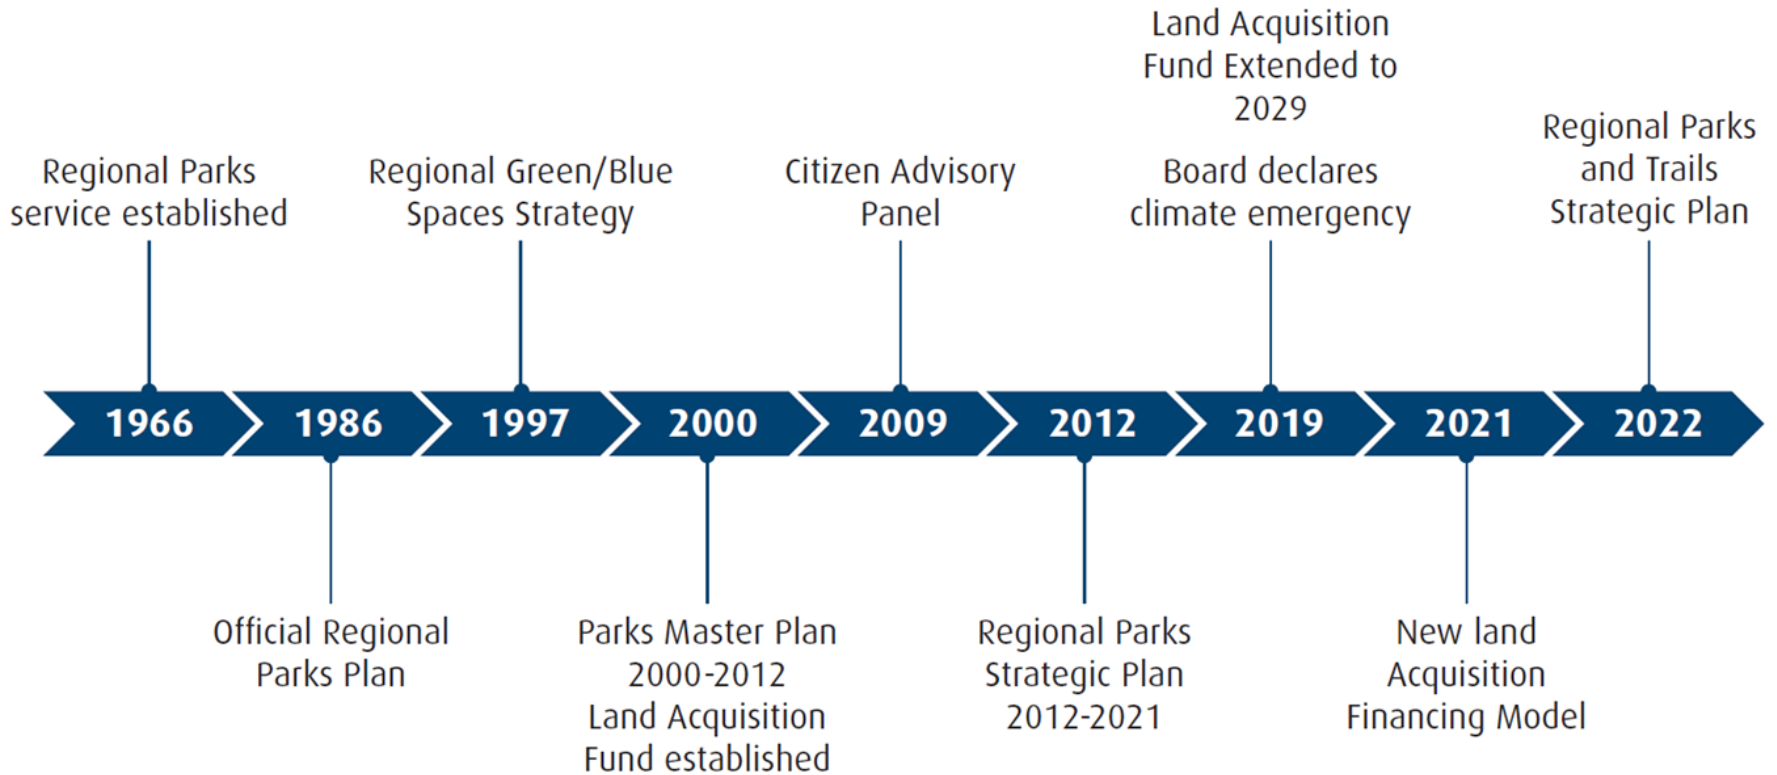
Land Acquisition Fund Extended to 2029

Regional Parks service established

Regional Green/Blue Spaces Strategy

Citizen Advisory Panel

Board declares climate emergency

Regional Parks and Trails Strategic Plan

1966

1986

1997

2000

2009

2012

2019

2021

2022

Official Regional Parks Plan

Parks Master Plan 2000-2012 Land Acquisition Fund established

Regional Parks Strategic Plan 2012-2021

New land Acquisition Financing Model